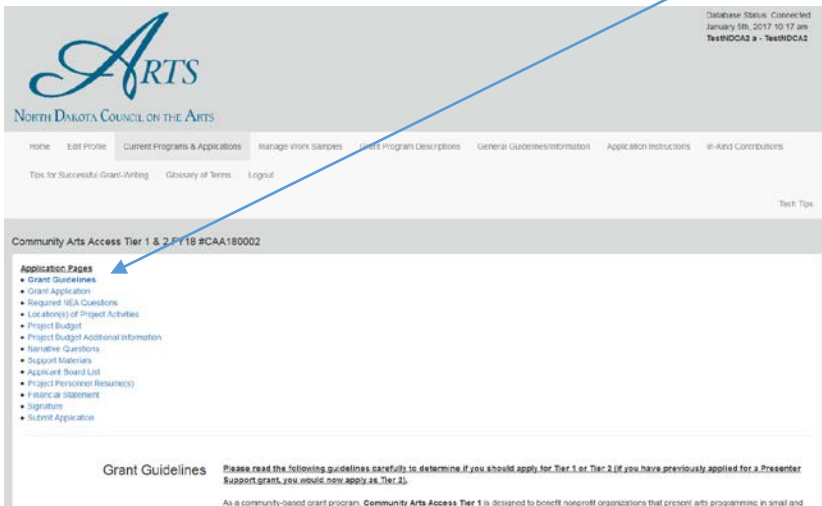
ARTS
North Dakota Council on the Arts

Database Status: Connected
January 5th, 2017 10:17 am
TestNDCA2 a - TestNDCA2

Home Edit Profile Current Programs & Applications Manage Work Samples Grant Program Descriptions General Guidelines/Information Application Instructions In-Kind Contributions Tips for Successful Grant-Writing Glossary of Terms Logout

Tech Tips

Community Arts Access Tier 1 & 2 FY18 #CAA180002

Application Pages
• Grant Guidelines
• Grant Application
• Required NEA Questions
• Location(s) of Project Activities
• Project Budget
• Project Budget Additional Information
• Narrative Questions
• Support Materials
• Applicant Board List
• Project Personnel Resume(s)
• Financial Statement
• Signature
• Submit Application

Grant Guidelines

Please read the following guidelines carefully to determine if you should apply for Tier 1 or Tier 2 (if you have previously applied for a Presenter Support grant, you would now apply as Tier 2).

As a community-based grant program, Community Arts Access Tier 1 is designed to benefit nonprofit organizations that present arts programming in small and